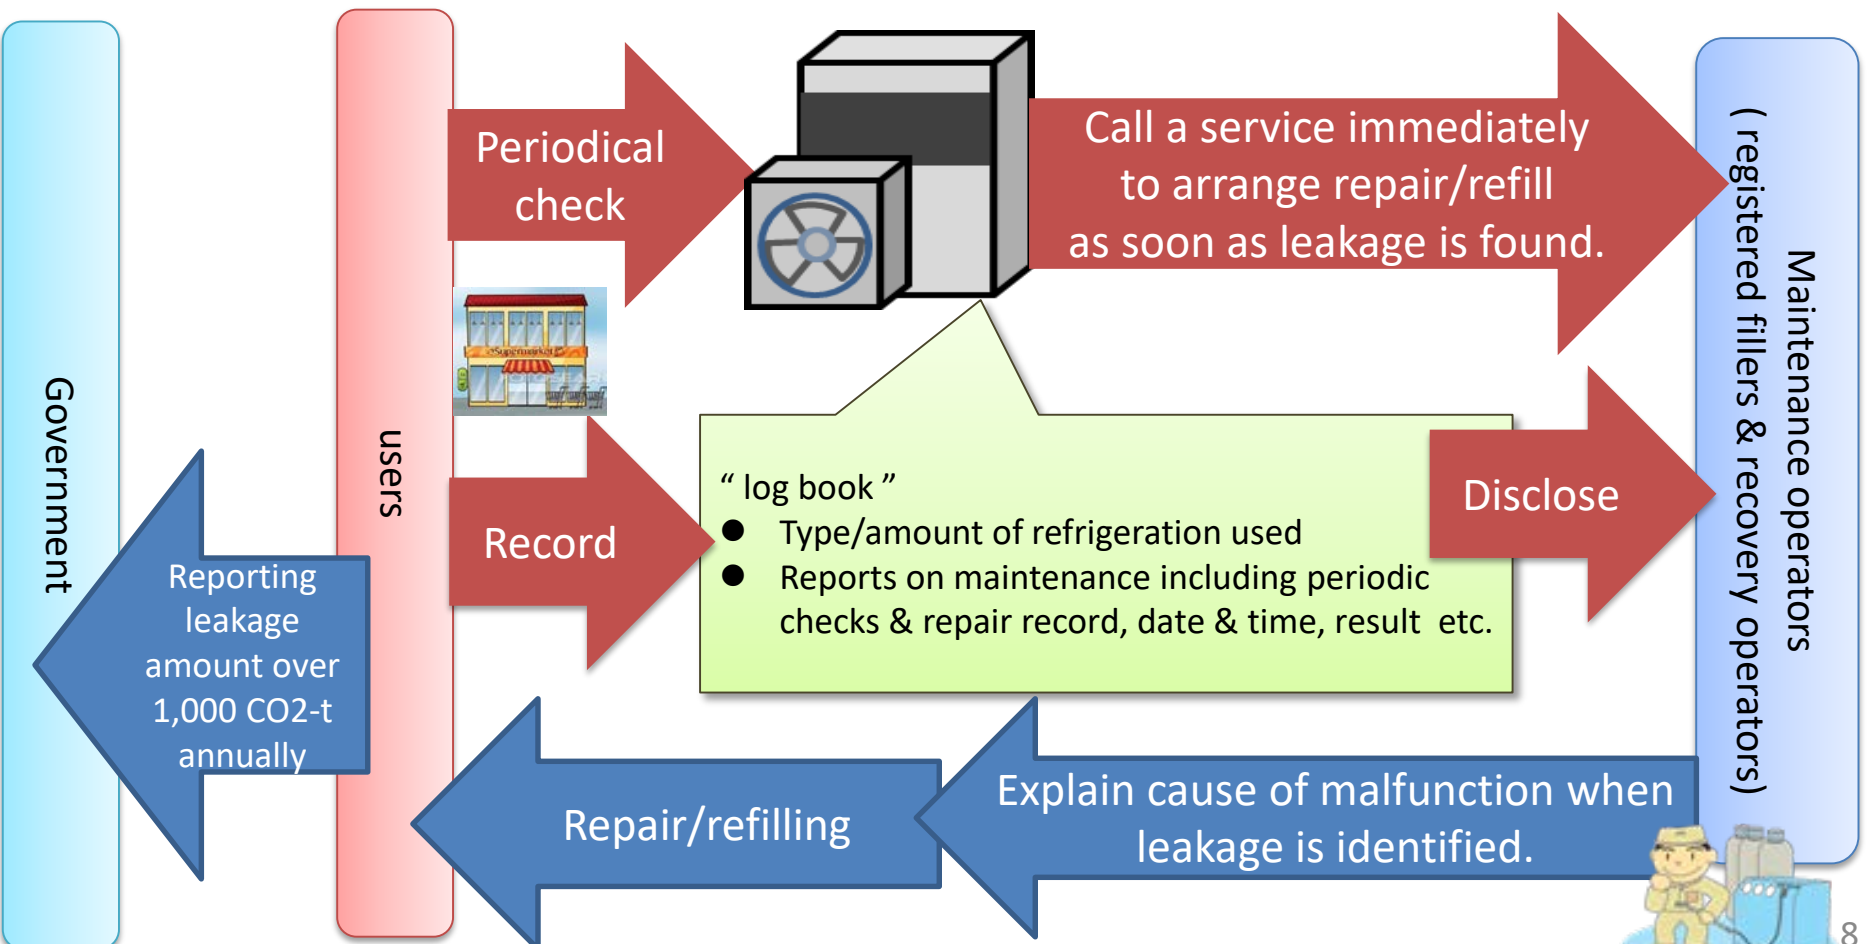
Government

users

Periodical check

Call a service immediately to arrange repair/refill as soon as leakage is found.

Maintenance operators
( registered fillers & recovery operators)

Supermarket

Record

" log book "
● Type/amount of refrigeration used
● Reports on maintenance including periodic checks & repair record, date & time, result etc.

Disclose

Reporting leakage amount over 1,000 CO2-t annually

Repair/refilling

Explain cause of malfunction when leakage is identified.

8